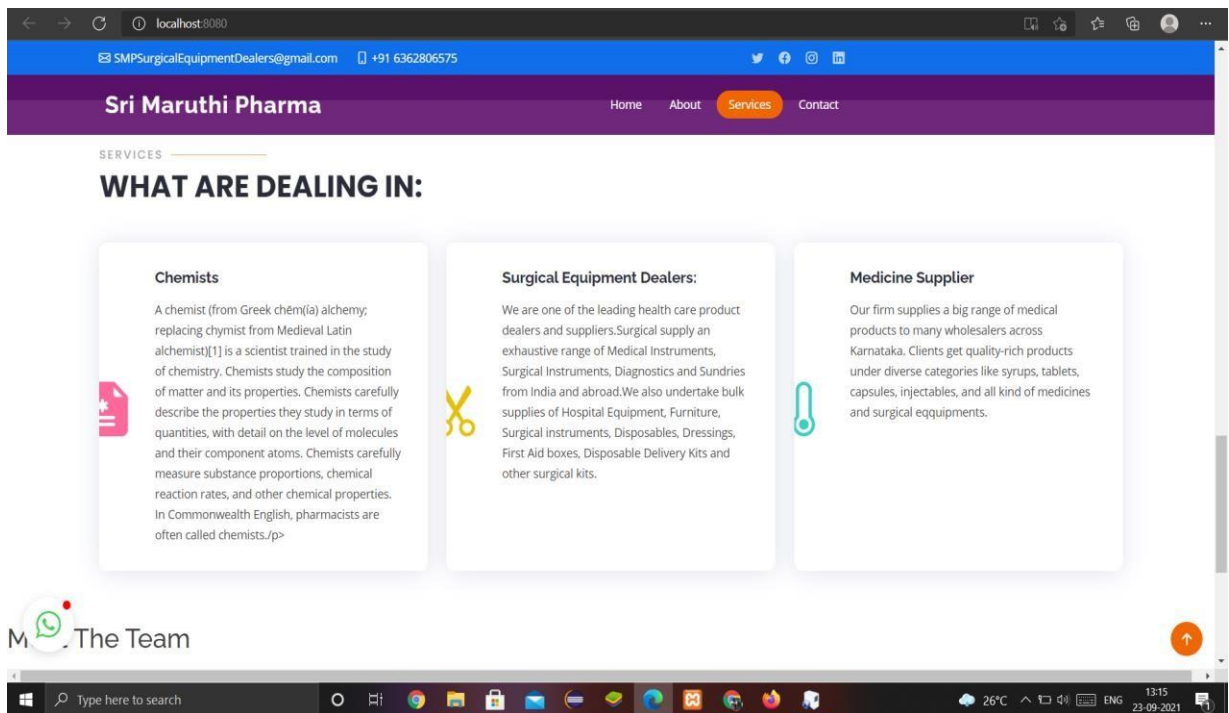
localhost:8080

SMPSurgicalEquipmentDealers@gmail.com +91 6362806575

Sri Maruthi Pharma

Home About Services Contact

SERVICES

WHAT ARE DEALING IN:

Chemists

A chemist (from Greek chēm(ía) alchemy; replacing chymist from Medieval Latin alchemist)[1] is a scientist trained in the study of chemistry. Chemists study the composition of matter and its properties. Chemists carefully describe the properties they study in terms of quantities, with detail on the level of molecules and their component atoms. Chemists carefully measure substance proportions, chemical reaction rates, and other chemical properties. In Commonwealth English, pharmacists are often called chemists./p>

Surgical Equipment Dealers:

We are one of the leading health care product dealers and suppliers.Surgical supply an exhaustive range of Medical Instruments, Surgical Instruments, Diagnostics and Sundries from India and abroad.We also undertake bulk supplies of Hospital Equipment, Furniture, Surgical instruments, Disposables, Dressings, First Aid boxes, Disposable Delivery Kits and other surgical kits.

Medicine Supplier

Our firm supplies a big range of medical products to many wholesalers across Karnataka. Clients get quality-rich products under diverse categories like syrups, tablets, capsules, injectables, and all kind of medicines and surgical eqquipments.

M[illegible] The Team

Type here to search

26°C ENG 13:15 23-09-2021